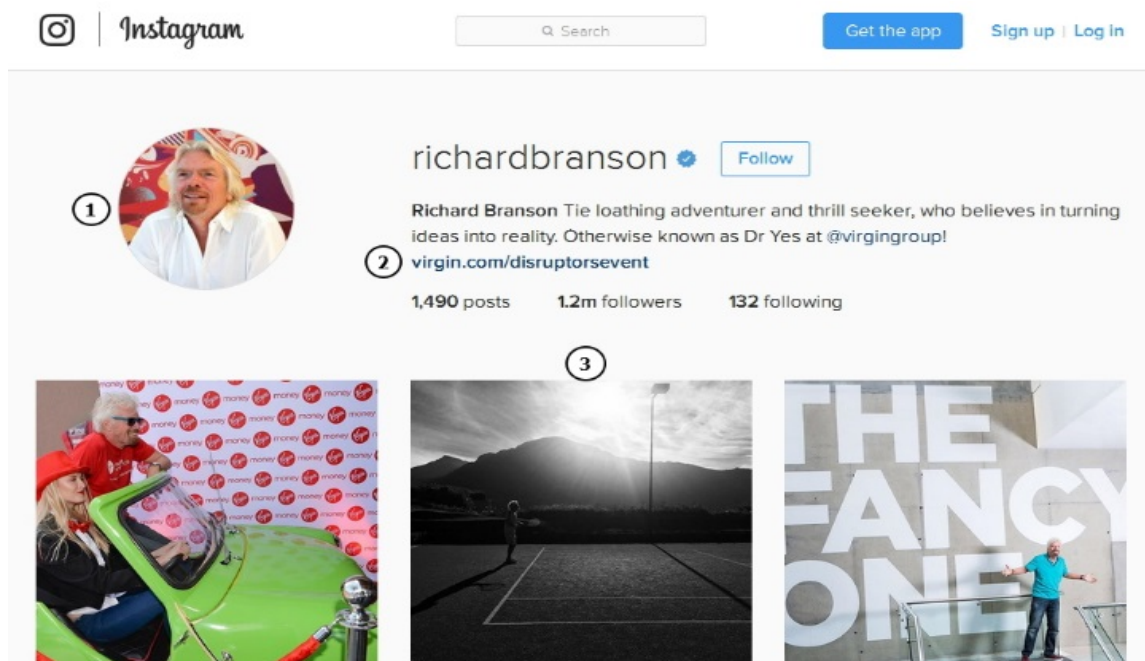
Instagram

Search

Get the app

Sign up | Log in

1

richardbranson

Follow

Richard Branson Tie loathing adventurer and thrill seeker, who believes in turning ideas into reality. Otherwise known as Dr Yes at @virgingroup!

2 virgin.com/disruptorsevent

1,490 posts 1.2m followers 132 following

3

money Virgin money Virgin money Virgin money

THE FANCY ONE